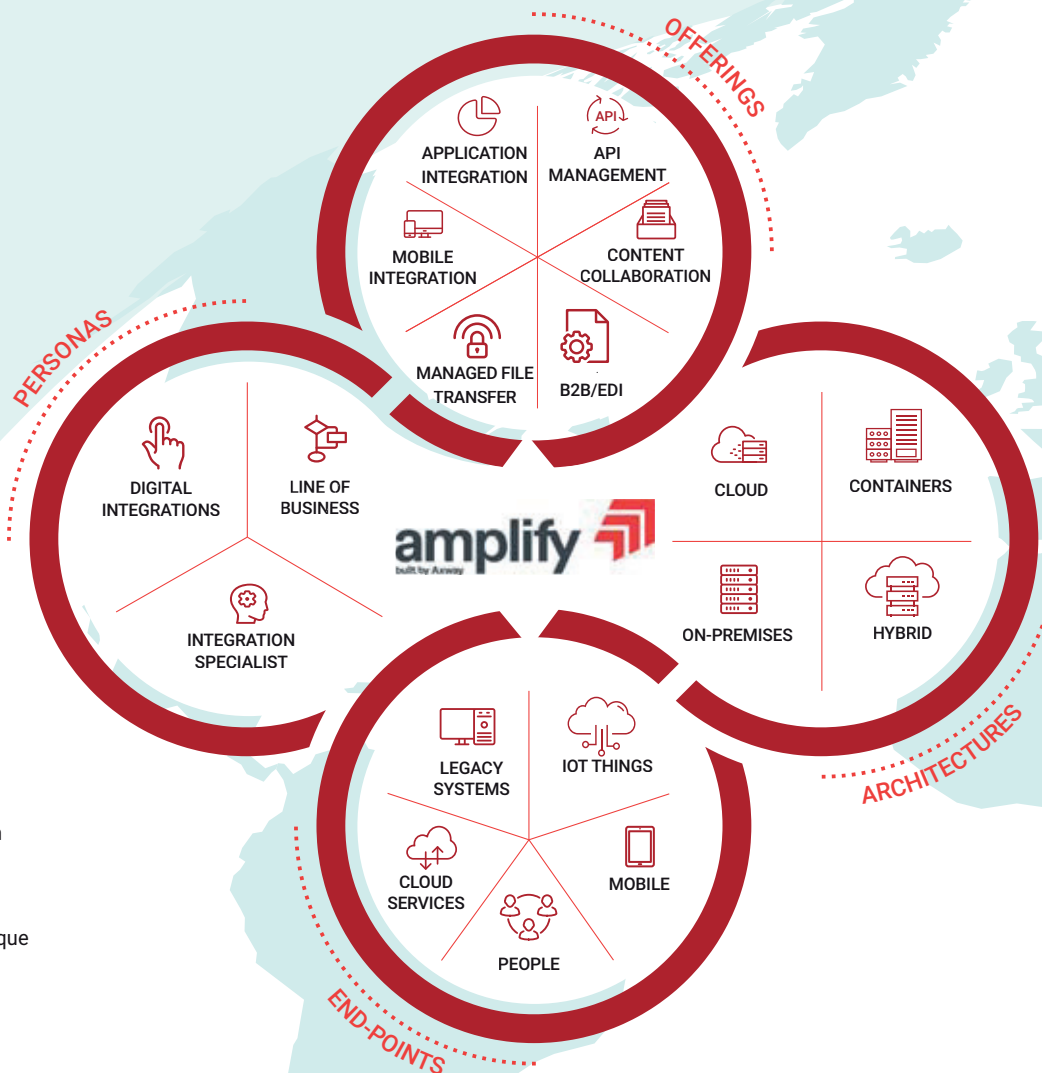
OFFERINGS

API

APPLICATION INTEGRATION

API MANAGEMENT

MOBILE INTEGRATION

CONTENT COLLABORATION

MANAGED FILE TRANSFER

B2B/EDI

PERSONAS

DIGITAL INTEGRATIONS

LINE OF BUSINESS

INTEGRATION SPECIALIST

amplify
built by Axway

CLOUD

CONTAINERS

ON-PREMISES

HYBRID

ARCHITECTURES

LEGACY SYSTEMS

IOT THINGS

CLOUD SERVICES

MOBILE

PEOPLE

END-POINTS

n

que